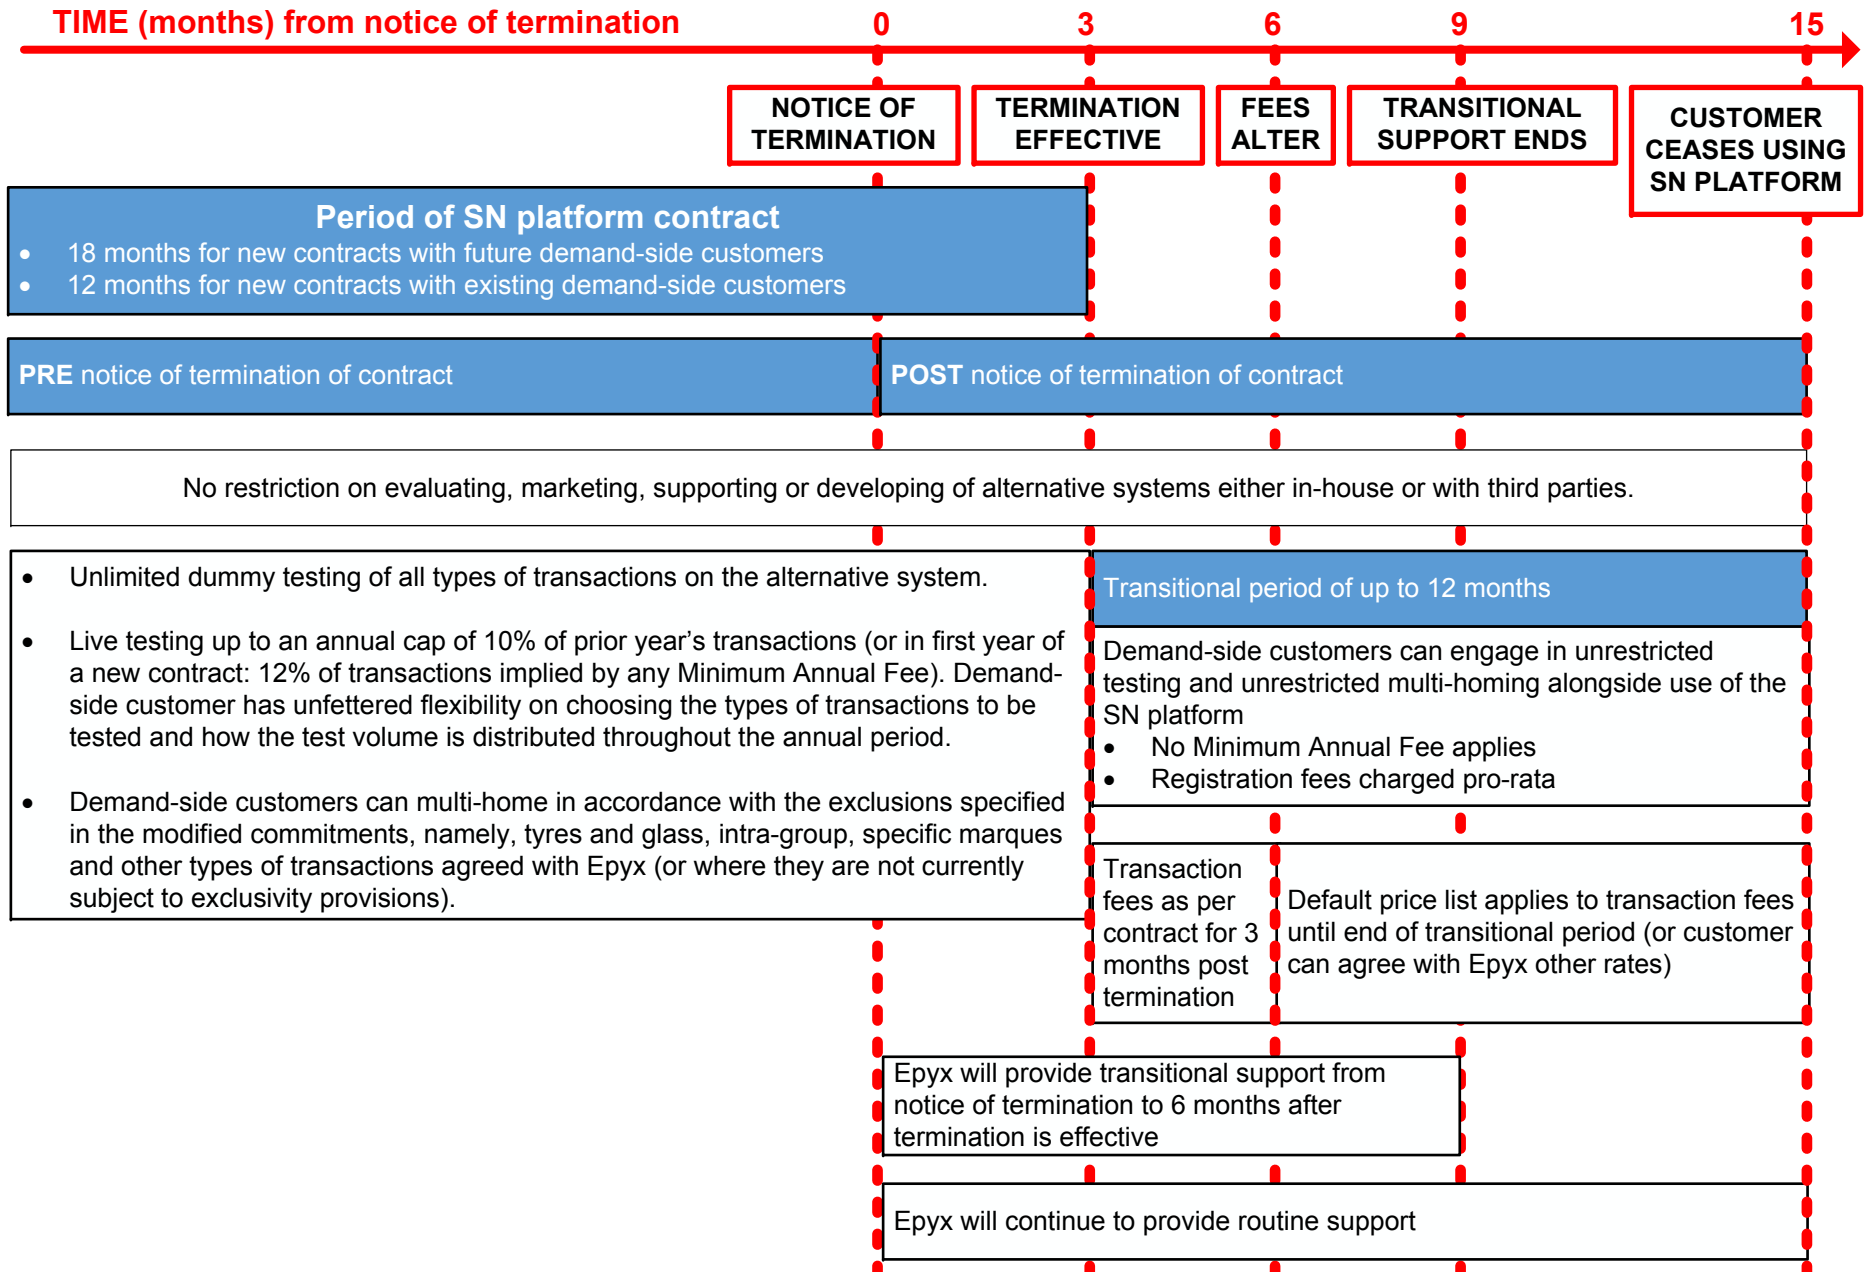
TIME (months) from notice of termination

0 3 6 9 15

NOTICE OF TERMINATION

TERMINATION EFFECTIVE

FEES ALTER

TRANSITIONAL SUPPORT ENDS

CUSTOMER CEASES USING SN PLATFORM

Period of SN platform contract
- 18 months for new contracts with future demand-side customers
- 12 months for new contracts with existing demand-side customers

PRE notice of termination of contract

POST notice of termination of contract

No restriction on evaluating, marketing, supporting or developing of alternative systems either in-house or with third parties.

- Unlimited dummy testing of all types of transactions on the alternative system.
- Live testing up to an annual cap of 10% of prior year's transactions (or in first year of a new contract: 12% of transactions implied by any Minimum Annual Fee). Demand-side customer has unfettered flexibility on choosing the types of transactions to be tested and how the test volume is distributed throughout the annual period.
- Demand-side customers can multi-home in accordance with the exclusions specified in the modified commitments, namely, tyres and glass, intra-group, specific marques and other types of transactions agreed with Epyx (or where they are not currently subject to exclusivity provisions).

Transitional period of up to 12 months

Demand-side customers can engage in unrestricted testing and unrestricted multi-homing alongside use of the SN platform
- No Minimum Annual Fee applies
- Registration fees charged pro-rata

Transaction fees as per contract for 3 months post termination

Default price list applies to transaction fees until end of transitional period (or customer can agree with Epyx other rates)

Epyx will provide transitional support from notice of termination to 6 months after termination is effective

Epyx will continue to provide routine support